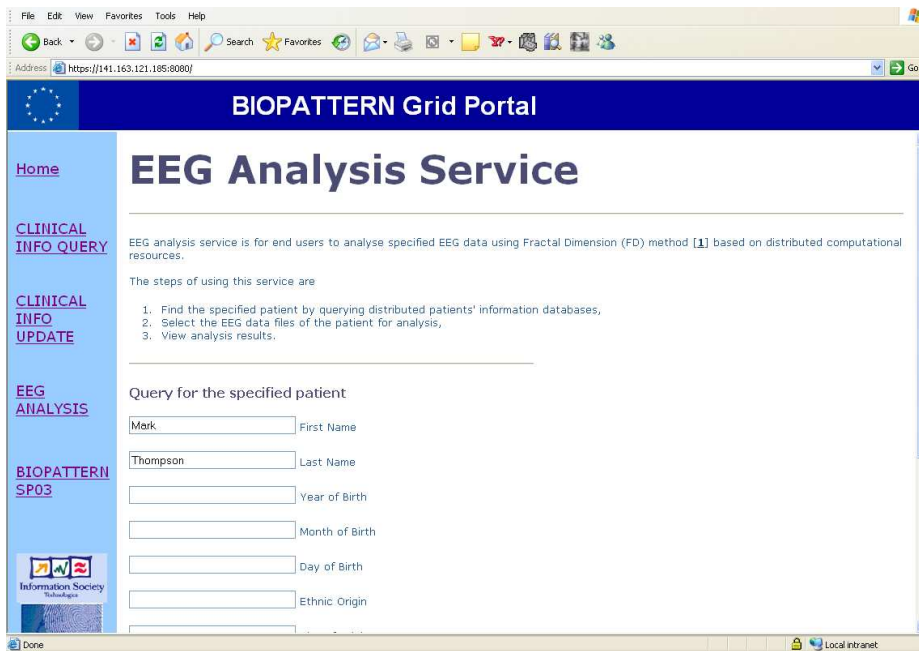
File Edit View Favorites Tools Help

Back Search Favorites

Address https://141.163.121.185:8080/ Go

BIOPATTERN Grid Portal

Home

CLINICAL INFO QUERY

CLINICAL INFO UPDATE

EEG ANALYSIS

BIOPATTERN SP03

Information Society Technologies

EEG Analysis Service

EEG analysis service is for end users to analyse specified EEG data using Fractal Dimension (FD) method [1] based on distributed computational resources.

The steps of using this service are

1. Find the specified patient by querying distributed patients' information databases,
2. Select the EEG data files of the patient for analysis,
3. View analysis results.

Query for the specified patient

Mark First Name

Thompson Last Name

Year of Birth

Month of Birth

Day of Birth

Ethnic Origin

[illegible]

Done Local intranet